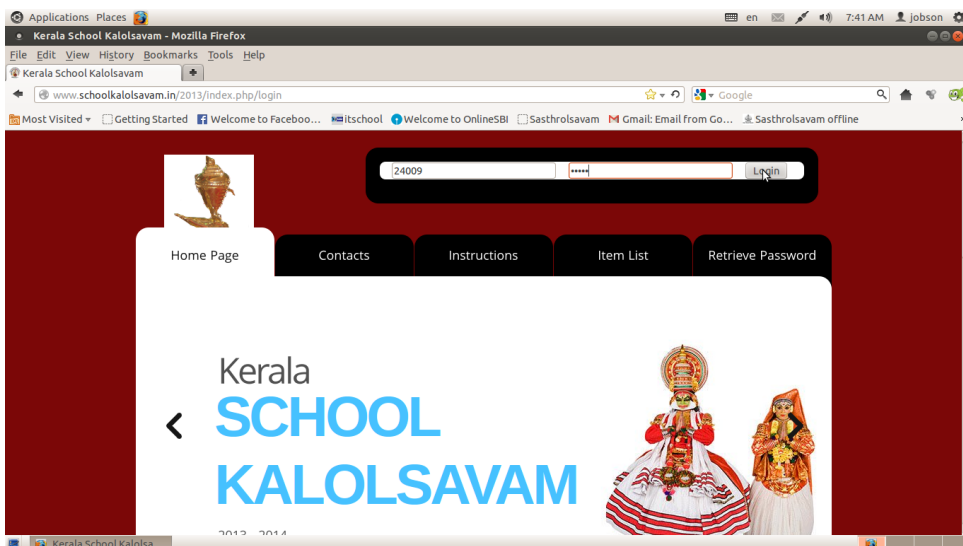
Applications Places

en 7:41 AM jobson

Kerala School Kalolsavam - Mozilla Firefox

File Edit View History Bookmarks Tools Help

Kerala School Kalolsavam

www.schoolkalolsavam.in/2013/index.php/login

Google

Most Visited Getting Started Welcome to Faceboo... itschool Welcome to OnlineSBI Sasthrolsavam Gmail: Email from Go... Sasthrolsavam offline

24009 ••••• Login

Home Page Contacts Instructions Item List Retrieve Password

Kerala
SCHOOL
KALOLSAVAM

2013 - 2014

Kerala School Kalolsa